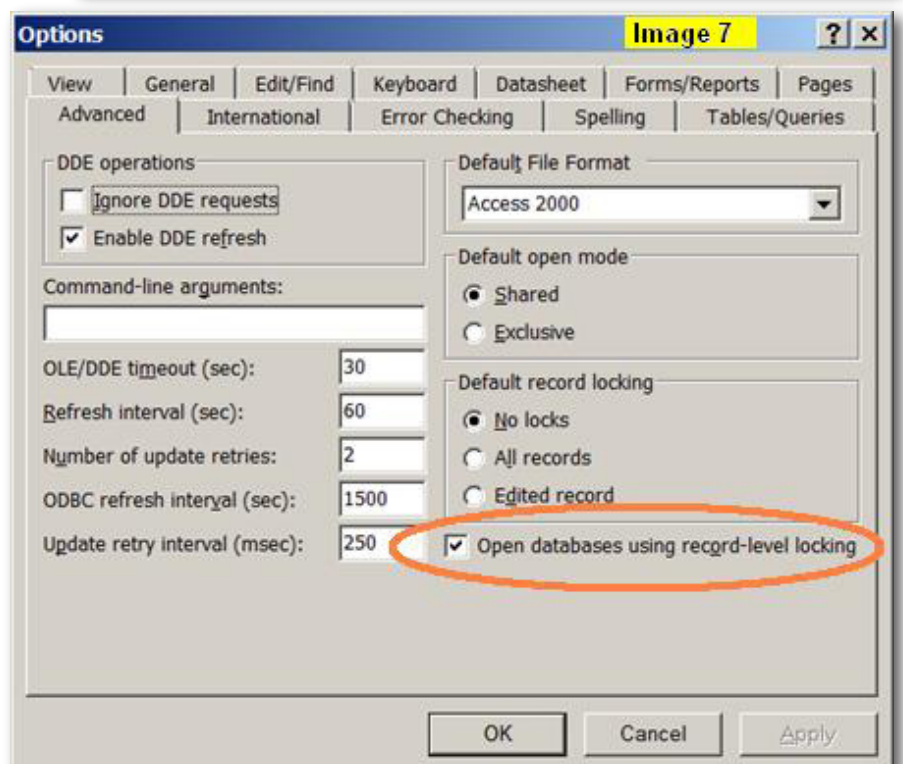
Options

Image 7

?

X

View

General

Edit/Find

Keyboard

Datasheet

Forms/Reports

Pages

Advanced

International

Error Checking

Spelling

Tables/Queries

DDE operations

Ignore DDE requests

Enable DDE refresh

Command-line arguments:

OLE/DDE timeout (sec): 30

Refresh interval (sec): 60

Number of update retries: 2

ODBC refresh interval (sec): 1500

Update retry interval (msec): 250

Default File Format

Access 2000

Default open mode

Shared

Exclusive

Default record locking

No locks

All records

Edited record

Open databases using record-level locking

OK

Cancel

Apply